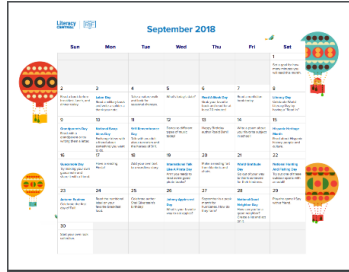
Literacy Centre

September 2018

| Sun | Mon | Tue | Wed | Thu | Fri | Sat |
|---|---|---|---|---|---|---|
| | | | | | | 1 |
| 2 | 3 Labor Day | 4 | 5 | 6 | 7 | 8 Literacy Day |
| 9 Grandparents Day | 10 | 11 | 12 | 13 | 14 | 15 |
| 16 | 17 | 18 | 19 | 20 | 21 | 22 |
| 23 | 24 | 25 | 26 | 27 | 28 | 29 |
| 30 | | | | | | |